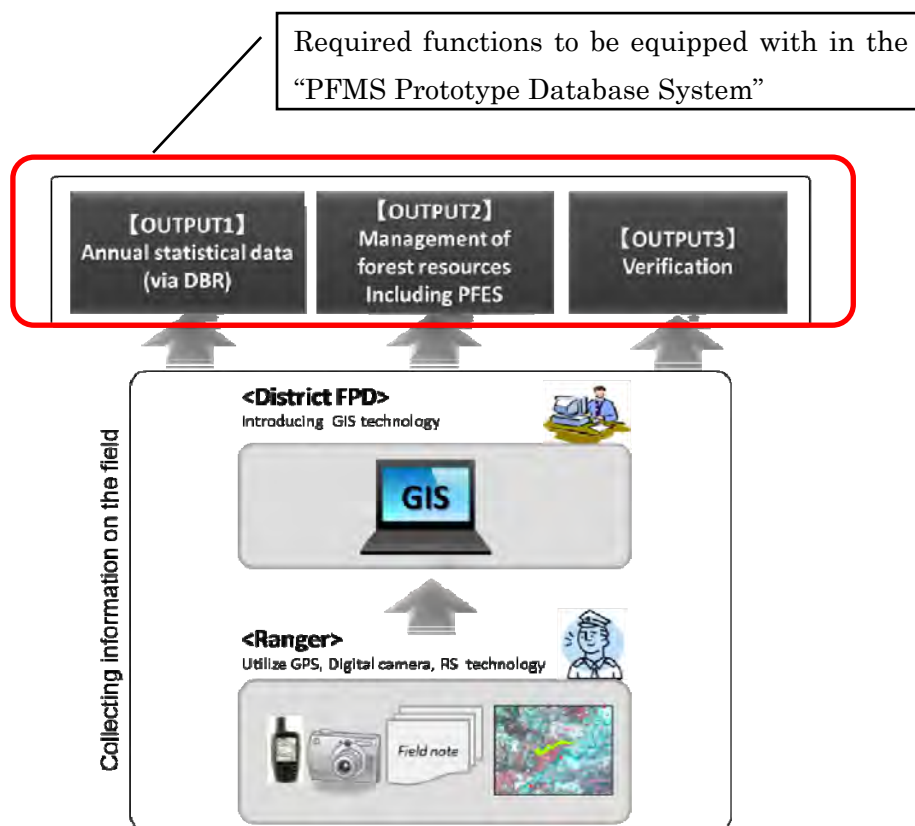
Required functions to be equipped with in the "PFMS Prototype Database System"

【OUTPUT1】
Annual statistical data (via DBR)

【OUTPUT2】
Management of forest resources Including PFES

【OUTPUT3】
Verification

Collecting information on the field

<District FPD>
Introducing GIS technology

GIS

<Ranger>
Utilize GPS, Digital camera, RS technology

Field note